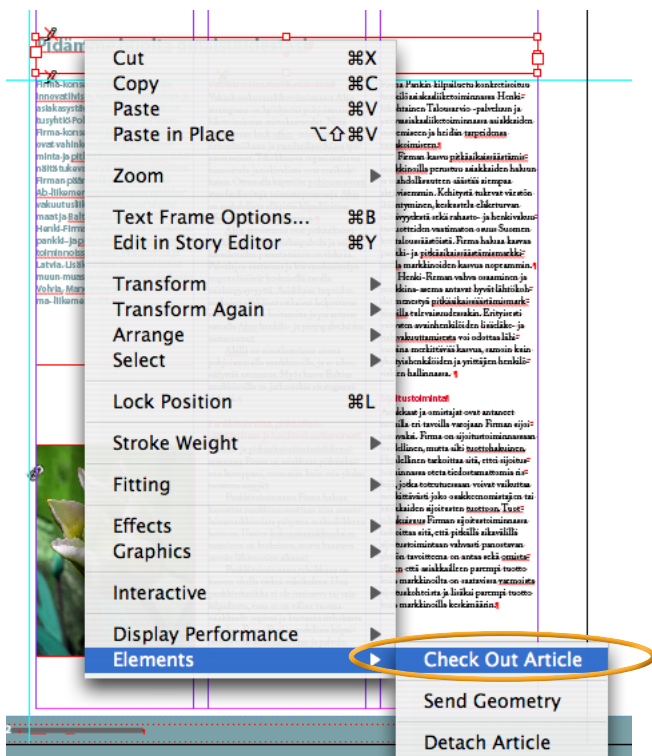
Cut ⌘X
Copy ⌘C
Paste ⌘V
Paste in Place ⌥⇧⌘V

Zoom

Text Frame Options... ⌘B
Edit in Story Editor ⌘Y

Transform
Transform Again
Arrange
Select

Lock Position ⌘L

Stroke Weight

Fitting

Effects
Graphics

Interactive

Display Performance
Elements

Check Out Article

Send Geometry

Detach Article